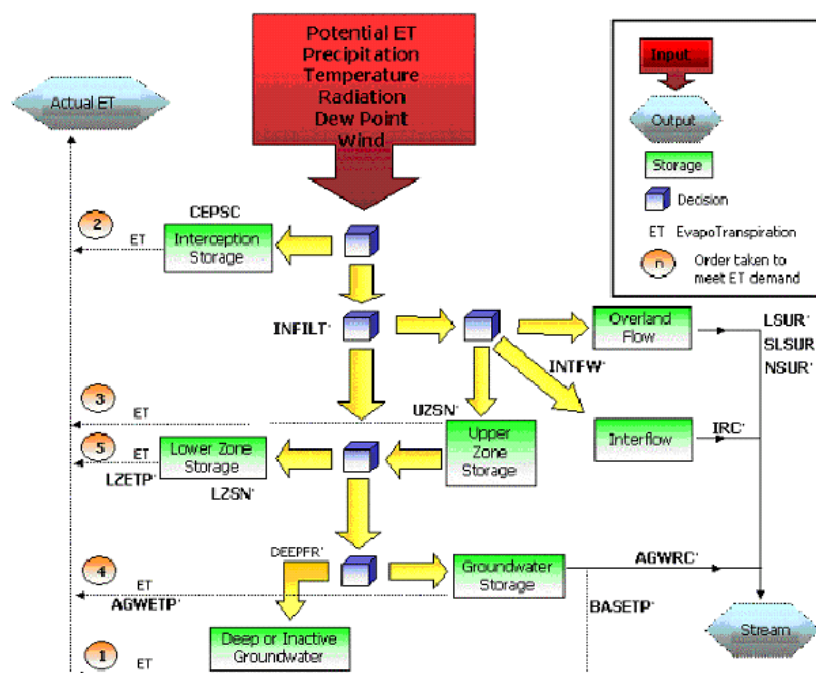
Potential ET
Precipitation
Temperature
Radiation
Dew Point
Wind

Input
Output
Storage
Decision
ET EvapoTranspiration
n Order taken to meet ET demand

Actual ET

2 ET
CEPSC
Interception Storage

INFILT'
Overland Flow
LSUR'
SLSUR
NSUR'
INTFW'

3 ET
UZSN'
Upper Zone Storage
Interflow
IRC'

5 ET
Lower Zone Storage
LZETP'
LZSN'

DEEPFR'
4 ET
Groundwater Storage
AGWRC'
AGWETP'
BASETP'

Deep or Inactive Groundwater
1 ET
Stream